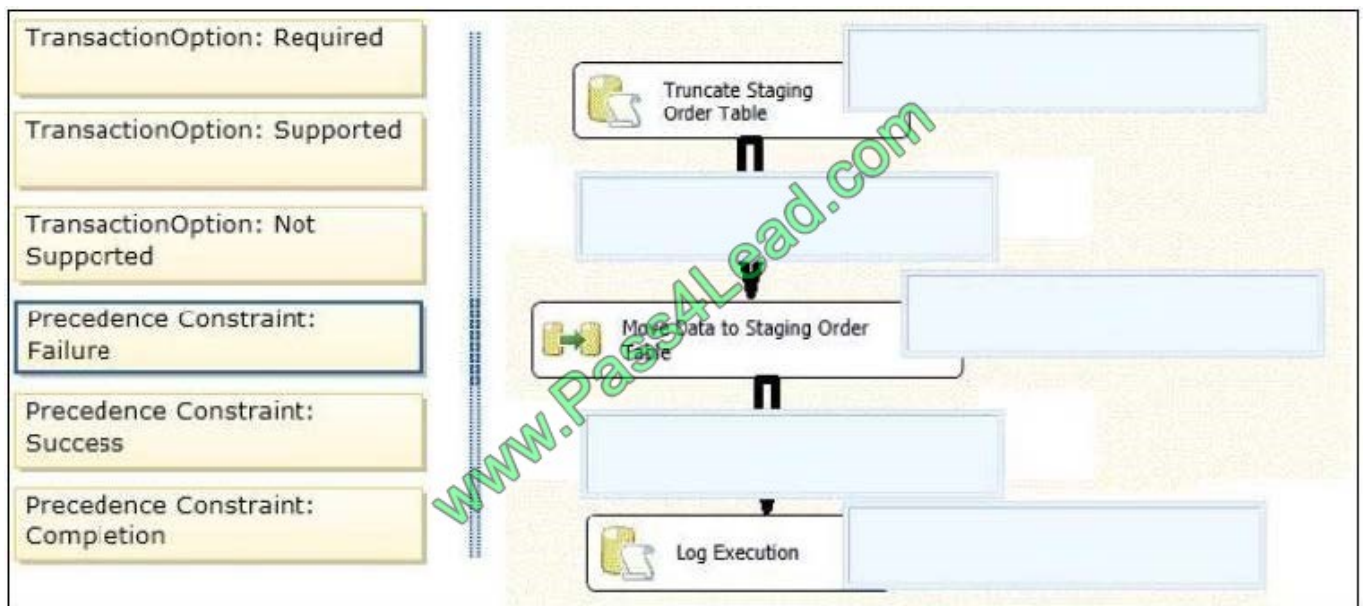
TransactionOption: Required

TransactionOption: Supported

TransactionOption: Not Supported

Precedence Constraint: Failure

Precedence Constraint: Success

Precedence Constraint: Completion

Truncate Staging Order Table

Move Data to Staging Order Table

Log Execution

www.Pass4Lead.com